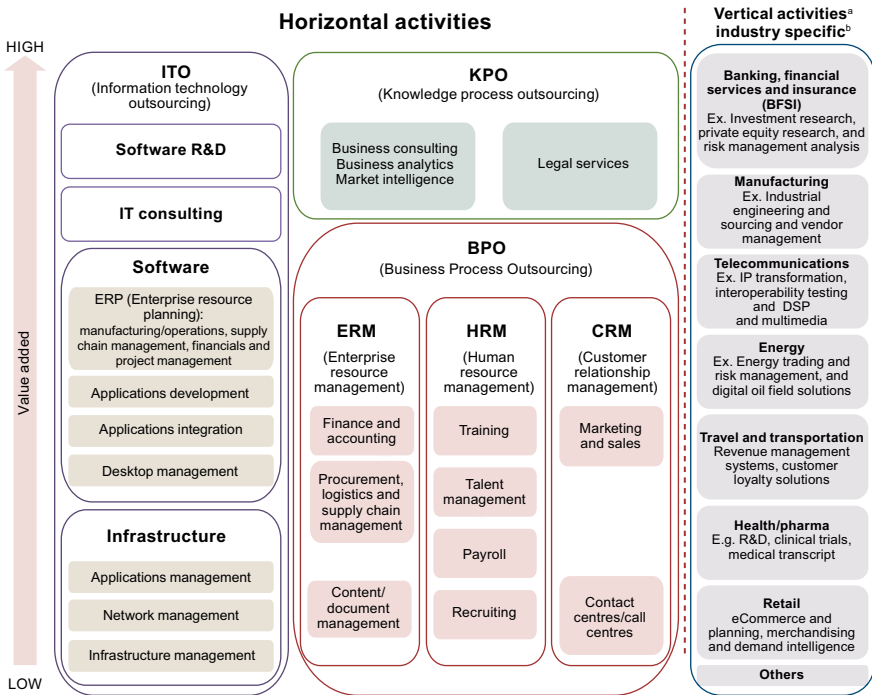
Horizontal activities

HIGH

Value added

LOW

ITO
(Information technology outsourcing)

Software R&D

IT consulting

Software

ERP (Enterprise resource planning): manufacturing/operations, supply chain management, financials and project management

Applications development

Applications integration

Desktop management

Infrastructure

Applications management

Network management

Infrastructure management

KPO
(Knowledge process outsourcing)

Business consulting
Business analytics
Market intelligence

Legal services

BPO
(Business Process Outsourcing)

ERM
(Enterprise resource management)

Finance and accounting

Procurement, logistics and supply chain management

Content/ document management

HRM
(Human resource management)

Training

Talent management

Payroll

Recruiting

CRM
(Customer relationship management)

Marketing and sales

Contact centres/call centres

Vertical activities$^a$ industry specific$^b$

Banking, financial services and insurance (BFSI)
Ex. Investment research, private equity research, and risk management analysis

Manufacturing
Ex. Industrial engineering and sourcing and vendor management

Telecommunications
Ex. IP transformation, interoperability testing and DSP and multimedia

Energy
Ex. Energy trading and risk management, and digital oil field solutions

Travel and transportation
Revenue management systems, customer loyalty solutions

Health/pharma
E.g. R&D, clinical trials, medical transcript

Retail
eCommerce and planning, merchandising and demand intelligence

Others